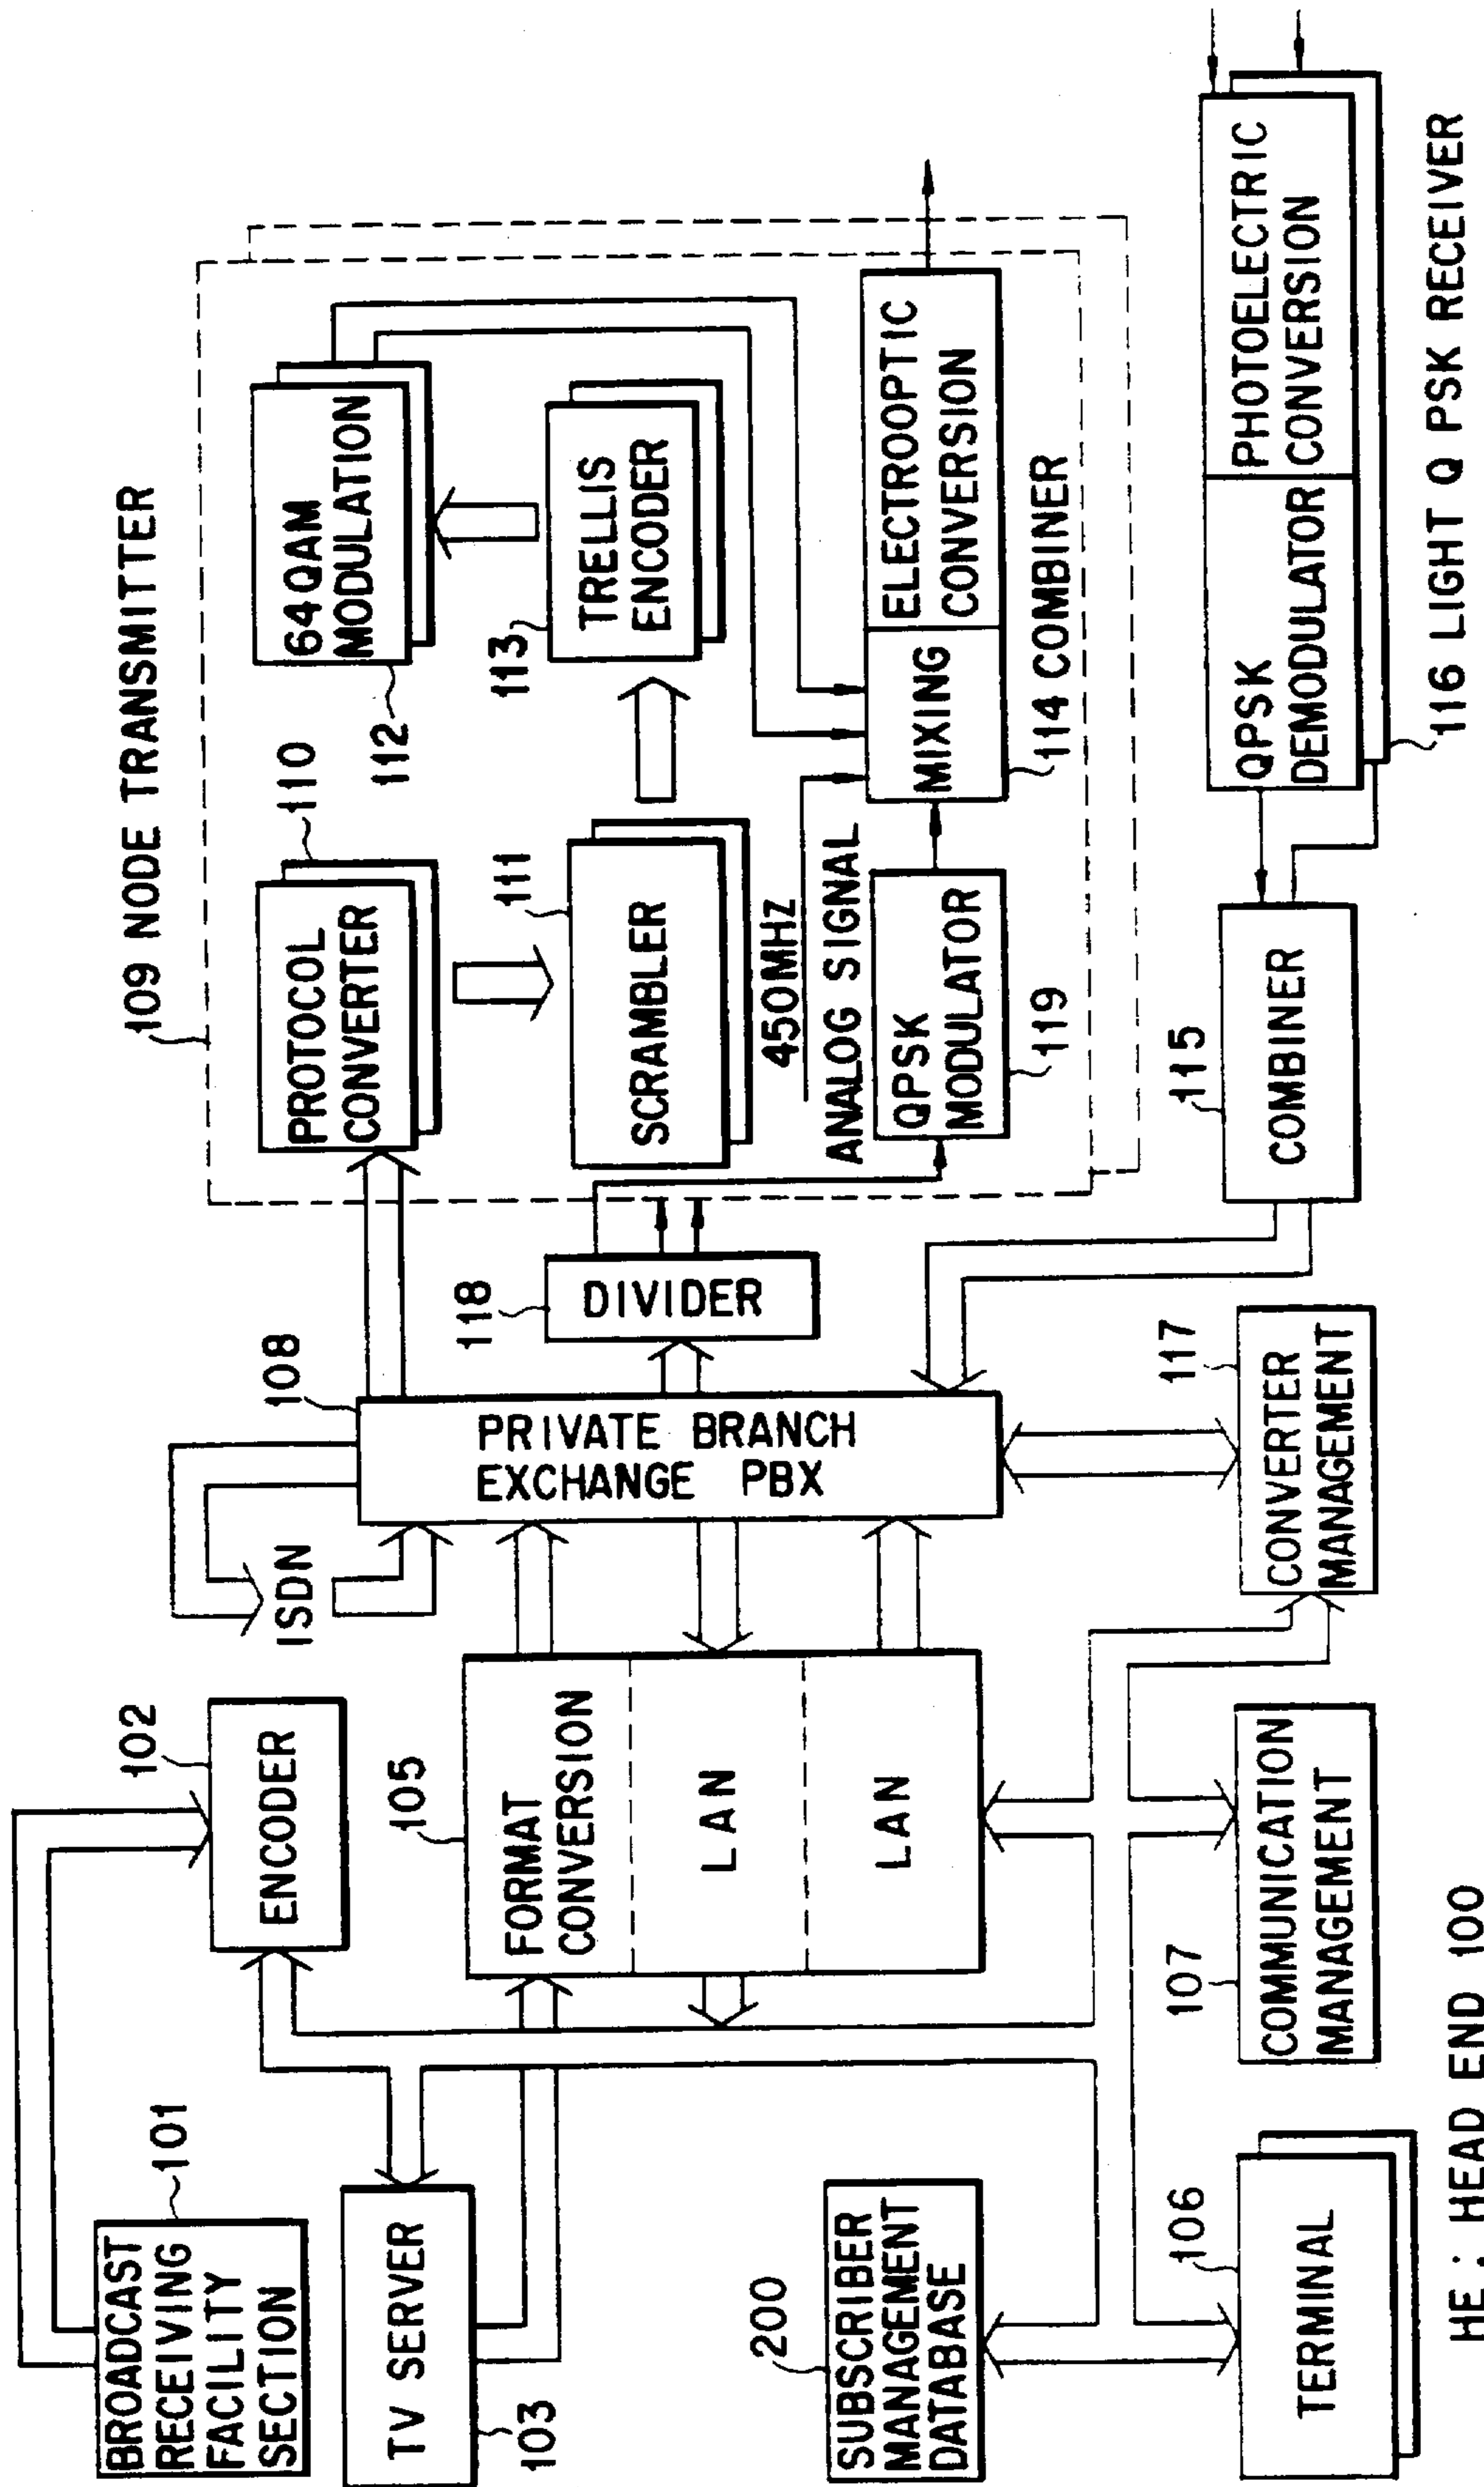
109 NODE TRANSMITTER

PROTOCOL CONVERTER
110

64QAM MODULATION
112

TRELLIS ENCODER
113

SCRAMBLER
111

450MHZ
ANALOG SIGNAL

QPSK MODULATOR
119

MIXING
ELECTROOPTIC CONVERSION
114 COMBINER

QPSK DEMODULATOR
PHOTOELECTRIC CONVERSION
116 LIGHT Q PSK RECEIVER

COMBINER
115

DIVIDER
118

PRIVATE BRANCH EXCHANGE PBX
108

ISDN

CONVERTER MANAGEMENT
117

ENCODER
102

FORMAT CONVERSION
LAN
LAN
105

BROADCAST RECEIVING FACILITY SECTION
101

TV SERVER
103

SUBSCRIBER MANAGEMENT DATABASE
200

COMMUNICATION MANAGEMENT
107

TERMINAL
106

HE : HEAD END 100